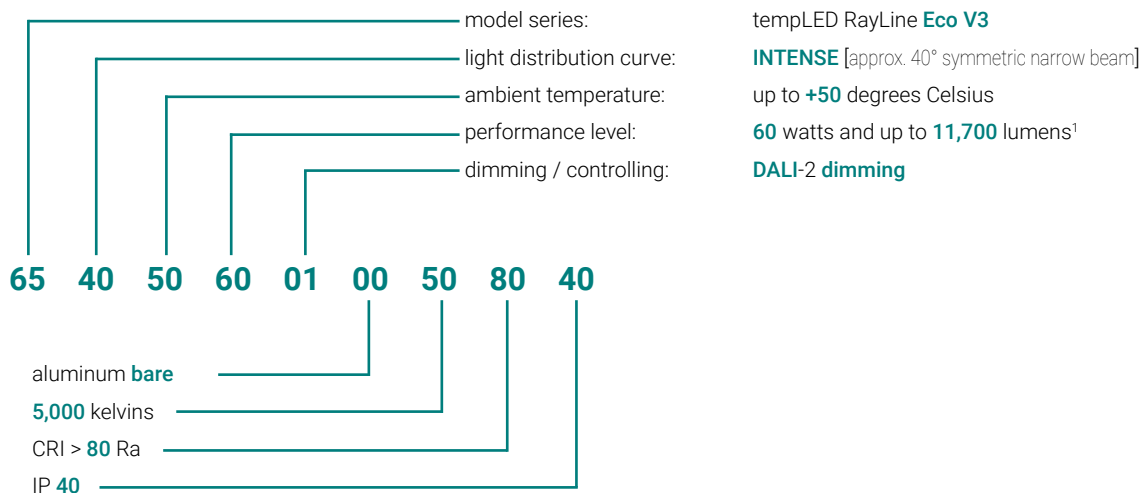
model series: tempLED RayLine Eco V3
light distribution curve: INTENSE [approx. 40° symmetric narrow beam]
ambient temperature: up to +50 degrees Celsius
performance level: 60 watts and up to 11,700 lumens$^1$
dimming / controlling: DALI-2 dimming

65 40 50 60 01 00 50 80 40

aluminum bare
5,000 kelvins
CRI > 80 Ra
IP 40